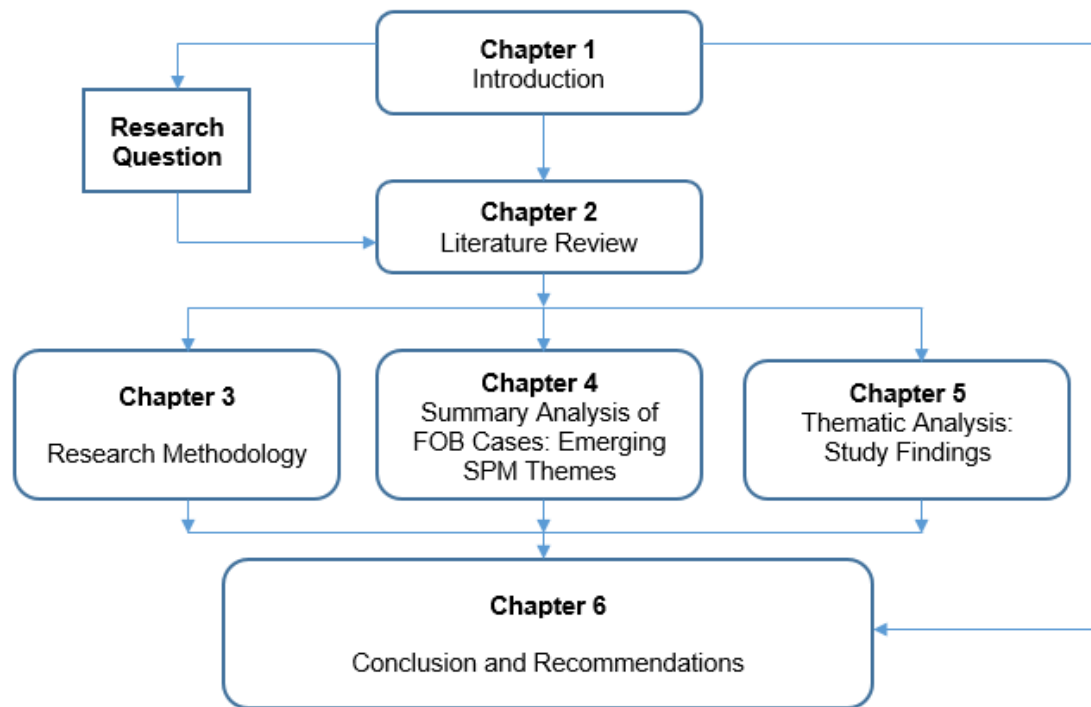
Chapter 1
Introduction

Research Question

Chapter 2
Literature Review

Chapter 3
Research Methodology

Chapter 4
Summary Analysis of FOB Cases: Emerging SPM Themes

Chapter 5
Thematic Analysis: Study Findings

Chapter 6
Conclusion and Recommendations